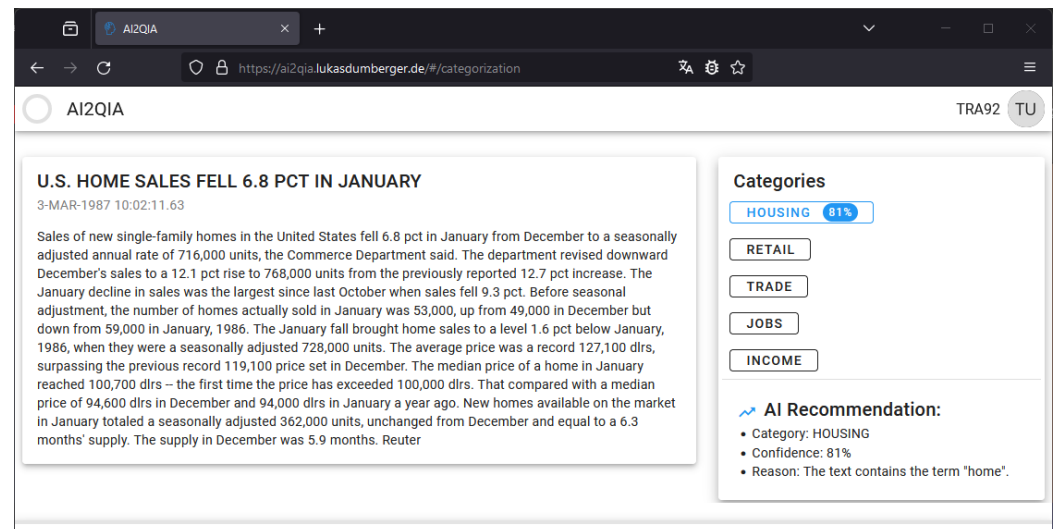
AI2QIA

https://ai2qia.lukasdumberger.de/#/categorization

AI2QIA

TRA92 TU

U.S. HOME SALES FELL 6.8 PCT IN JANUARY

3-MAR-1987 10:02:11.63

Sales of new single-family homes in the United States fell 6.8 pct in January from December to a seasonally adjusted annual rate of 716,000 units, the Commerce Department said. The department revised downward December's sales to a 12.1 pct rise to 768,000 units from the previously reported 12.7 pct increase. The January decline in sales was the largest since last October when sales fell 9.3 pct. Before seasonal adjustment, the number of homes actually sold in January was 53,000, up from 49,000 in December but down from 59,000 in January, 1986. The January fall brought home sales to a level 1.6 pct below January, 1986, when they were a seasonally adjusted 728,000 units. The average price was a record 127,100 dlrs, surpassing the previous record 119,100 price set in December. The median price of a home in January reached 100,700 dlrs -- the first time the price has exceeded 100,000 dlrs. That compared with a median price of 94,600 dlrs in December and 94,000 dlrs in January a year ago. New homes available on the market in January totaled a seasonally adjusted 362,000 units, unchanged from December and equal to a 6.3 months' supply. The supply in December was 5.9 months. Reuter

Categories

HOUSING 81%

RETAIL

TRADE

JOBS

INCOME

AI Recommendation:

• Category: HOUSING
• Confidence: 81%
• Reason: The text contains the term "home".